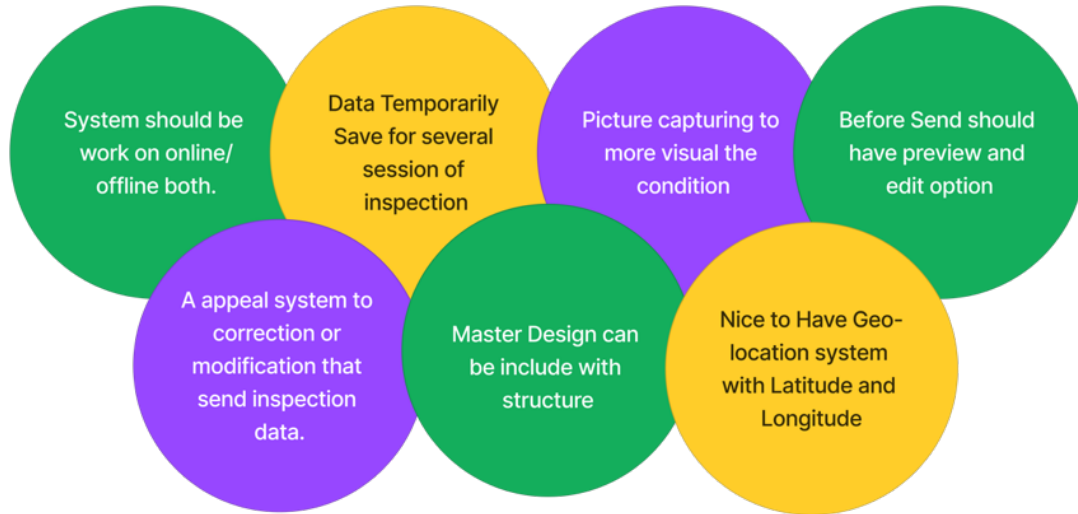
System should be work on online/ offline both.

Data Temporarily Save for several session of inspection

Picture capturing to more visual the condition

Before Send should have preview and edit option

A appeal system to correction or modification that send inspection data.

Master Design can be include with structure

Nice to Have Geo-location system with Latitude and Longitude